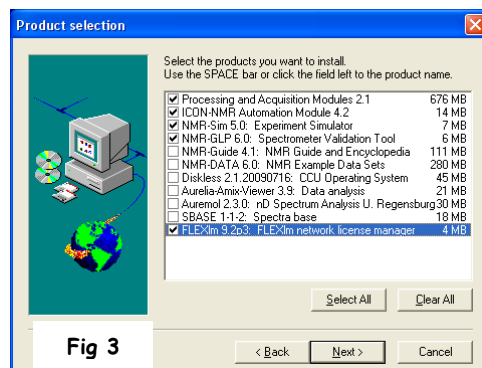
Product selection

Select the products you want to install.
Use the SPACE bar or click the field left to the product name.

| | | |
|---|---|---|
| ☑ | Processing and Acquisition Modules 2.1 | 676 MB |
| ☑ | ICON-NMR Automation Module 4.2 | 14 MB |
| ☑ | NMR-Sim 5.0: Experiment Simulator | 7 MB |
| ☑ | NMR-GLP 6.0: Spectrometer Validation Tool | 6 MB |
| ☐ | NMR-Guide 4.1: NMR Guide and Encyclopedia | 111 MB |
| ☐ | NMR-DATA 6.0: NMR Example Data Sets | 280 MB |
| ☐ | Diskless 2.1.20090716: CCU Operating System | 45 MB |
| ☐ | Aurelia-Amix-Viewer 3.9: Data analysis | 21 MB |
| ☐ | Auremol 2.3.0: nD Spectrum Analysis U. Regensburg | 30 MB |
| ☐ | SBASE 1-1-2: Spectra base | 18 MB |
| ☑ | FLEXlm 9.2p3: FLEXlm network license manager | 4 MB |

Select All
Clear All

Fig 3

< Back
Next >
Cancel